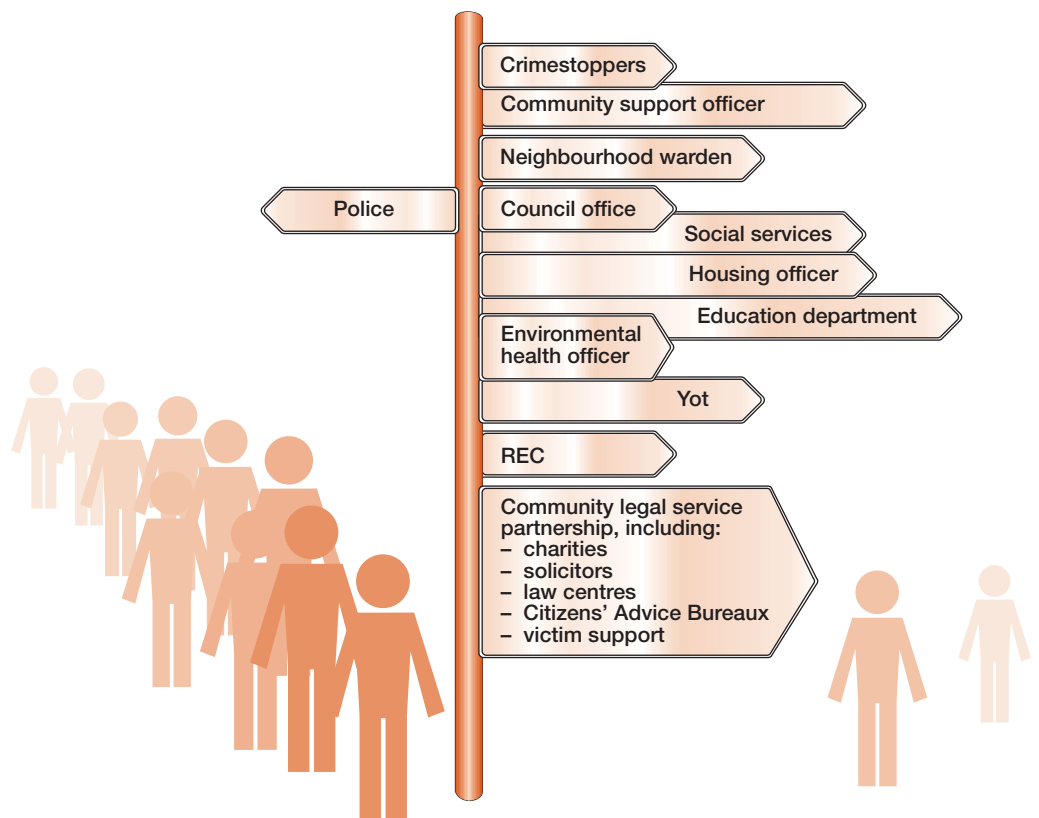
Crimestoppers

Community support officer

Neighbourhood warden

Police

Council office

Social services

Housing officer

Education department

Environmental health officer

Yot

REC

Community legal service partnership, including:
– charities
– solicitors
– law centres
– Citizens' Advice Bureaux
– victim support